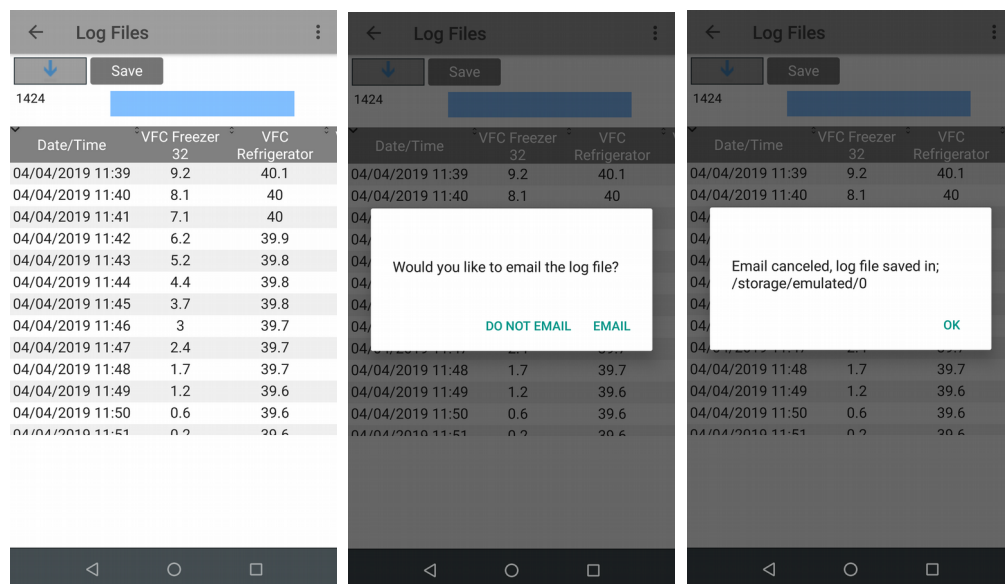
Log Files

Save

1424

| Date/Time | VFC Freezer 32 | VFC Refrigerator |
|---|---|---|
| 04/04/2019 11:39 | 9.2 | 40.1 |
| 04/04/2019 11:40 | 8.1 | 40 |
| 04/04/2019 11:41 | 7.1 | 40 |
| 04/04/2019 11:42 | 6.2 | 39.9 |
| 04/04/2019 11:43 | 5.2 | 39.8 |
| 04/04/2019 11:44 | 4.4 | 39.8 |
| 04/04/2019 11:45 | 3.7 | 39.8 |
| 04/04/2019 11:46 | 3 | 39.7 |
| 04/04/2019 11:47 | 2.4 | 39.7 |
| 04/04/2019 11:48 | 1.7 | 39.7 |
| 04/04/2019 11:49 | 1.2 | 39.6 |
| 04/04/2019 11:50 | 0.6 | 39.6 |
| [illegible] | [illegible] | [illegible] |

Log Files

Save

1424

| Date/Time | VFC Freezer 32 | VFC Refrigerator |
|---|---|---|
| 04/04/2019 11:39 | 9.2 | 40.1 |
| 04/04/2019 11:40 | 8.1 | 40 |
| 04/04/2019 11:48 | 1.7 | 39.7 |
| 04/04/2019 11:49 | 1.2 | 39.6 |
| 04/04/2019 11:50 | 0.6 | 39.6 |

Would you like to email the log file?

DO NOT EMAIL EMAIL

Log Files

Save

1424

| Date/Time | VFC Freezer 32 | VFC Refrigerator |
|---|---|---|
| 04/04/2019 11:39 | 9.2 | 40.1 |
| 04/04/2019 11:40 | 8.1 | 40 |
| 04/04/2019 11:48 | 1.7 | 39.7 |
| 04/04/2019 11:49 | 1.2 | 39.6 |
| 04/04/2019 11:50 | 0.6 | 39.6 |

Email canceled, log file saved in; /storage/emulated/0

OK